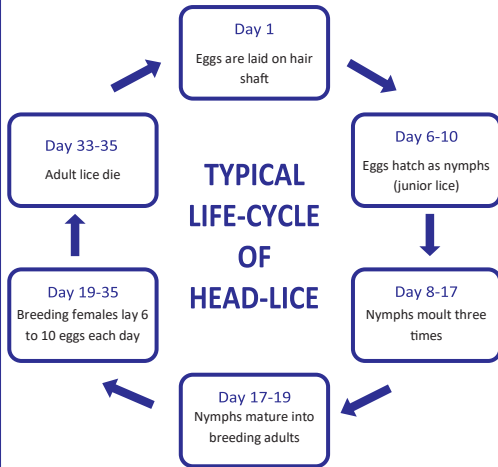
Day 1
Eggs are laid on hair shaft

Day 6-10
Eggs hatch as nymphs (junior lice)

Day 8-17
Nymphs moult three times

Day 17-19
Nymphs mature into breeding adults

Day 19-35
Breeding females lay 6 to 10 eggs each day

Day 33-35
Adult lice die

TYPICAL LIFE-CYCLE OF HEAD-LICE